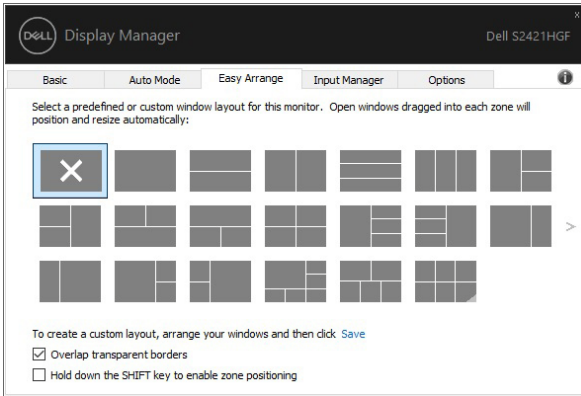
DELL Display Manager

Dell S2421HGF

Basic Auto Mode Easy Arrange Input Manager Options

Select a predefined or custom window layout for this monitor. Open windows dragged into each zone will position and resize automatically:

To create a custom layout, arrange your windows and then click Save

Overlap transparent borders

Hold down the SHIFT key to enable zone positioning